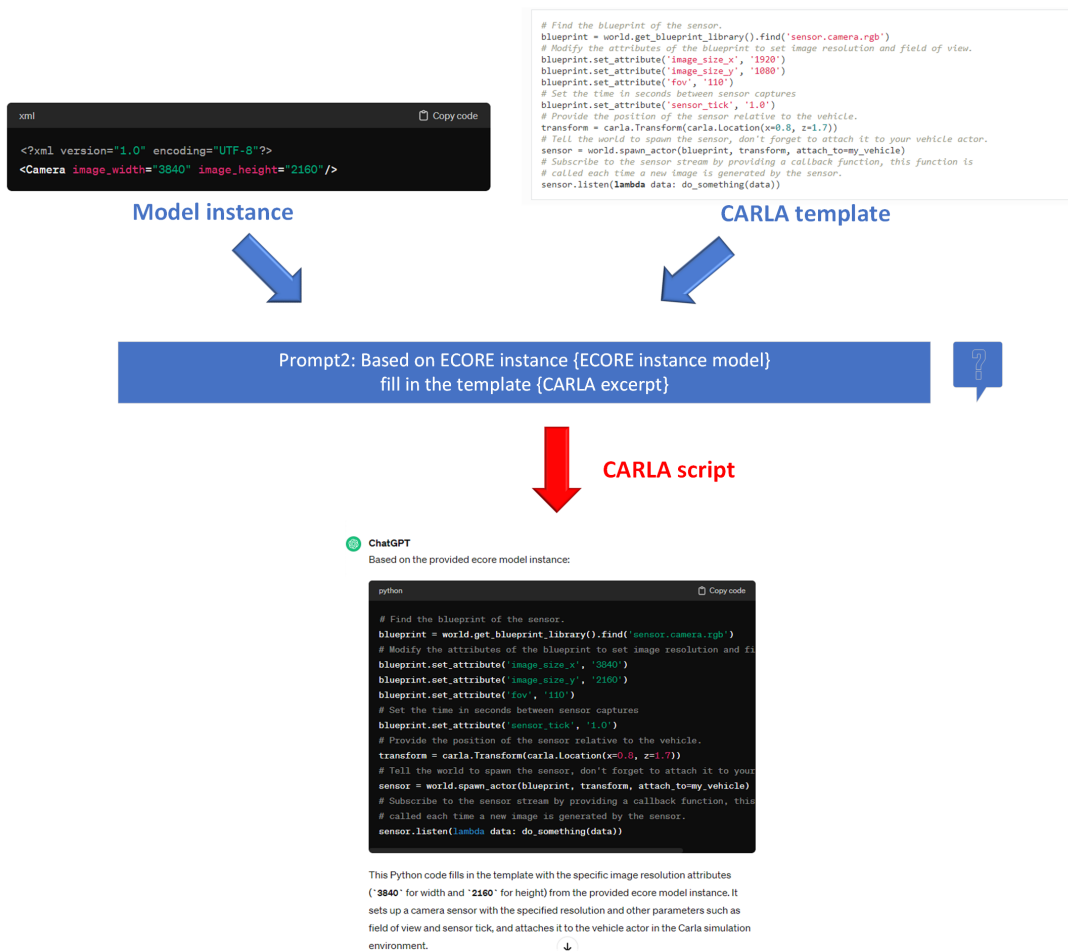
# Find the blueprint of the sensor.
blueprint = world.get_blueprint_library().find('sensor.camera.rgb')
# Modify the attributes of the blueprint to set image resolution and field of view.
blueprint.set_attribute('image_size_x', '1920')
blueprint.set_attribute('image_size_y', '1080')
blueprint.set_attribute('fov', '110')
# Set the time in seconds between sensor captures
blueprint.set_attribute('sensor_tick', '1.0')
# Provide the position of the sensor relative to the vehicle.
transform = carla.Transform(carla.Location(x=0.8, z=1.7))
# Tell the world to spawn the sensor, don't forget to attach it to your vehicle actor.
sensor = world.spawn_actor(blueprint, transform, attach_to=my_vehicle)
# Subscribe to the sensor stream by providing a callback function, this function is
# called each time a new image is generated by the sensor.
sensor.listen(lambda data: do_something(data))

xml

Copy code

<?xml version="1.0" encoding="UTF-8"?>
<Camera image_width="3840" image_height="2160"/>

Model instance

CARLA template

Prompt2: Based on ECORE instance {ECORE instance model} fill in the template {CARLA excerpt}

?

CARLA script

ChatGPT
Based on the provided ecore model instance:

python

Copy code

# Find the blueprint of the sensor.
blueprint = world.get_blueprint_library().find('sensor.camera.rgb')
# Modify the attributes of the blueprint to set image resolution and fi
blueprint.set_attribute('image_size_x', '3840')
blueprint.set_attribute('image_size_y', '2160')
blueprint.set_attribute('fov', '110')
# Set the time in seconds between sensor captures
blueprint.set_attribute('sensor_tick', '1.0')
# Provide the position of the sensor relative to the vehicle.
transform = carla.Transform(carla.Location(x=0.8, z=1.7))
# Tell the world to spawn the sensor, don't forget to attach it to your
sensor = world.spawn_actor(blueprint, transform, attach_to=my_vehicle)
# Subscribe to the sensor stream by providing a callback function, this
# called each time a new image is generated by the sensor.
sensor.listen(lambda data: do_something(data))

This Python code fills in the template with the specific image resolution attributes (`3840` for width and `2160` for height) from the provided ecore model instance. It sets up a camera sensor with the specified resolution and other parameters such as field of view and sensor tick, and attaches it to the vehicle actor in the Carla simulation environment.